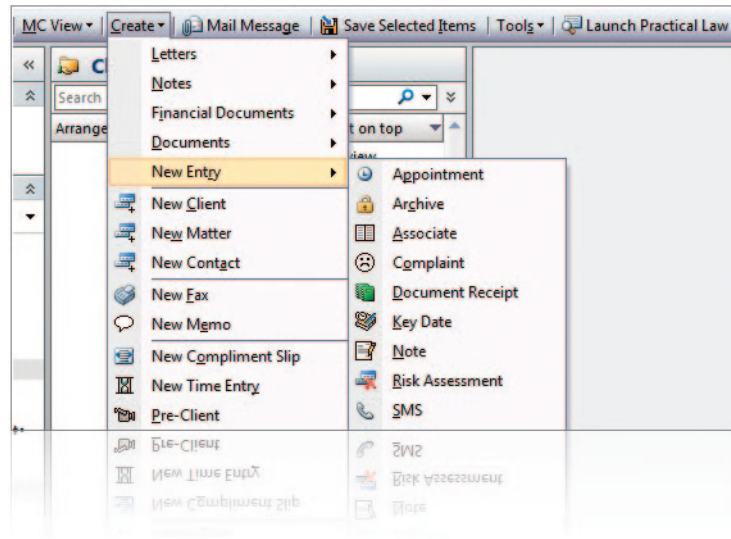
MC View ▾ | Create ▾ | Mail Message | Save Selected Items | Tools ▾ | Launch Practical Law

«  C
Search
Arrange
t on top

Letters
Notes
Financial Documents
Documents
New Entry
New Client
New Matter
New Contact
New Fax
New Memo
New Compliment Slip
New Time Entry
Pre-Client

Appointment
Archive
Associate
Complaint
Document Receipt
Key Date
Note
Risk Assessment
SMS